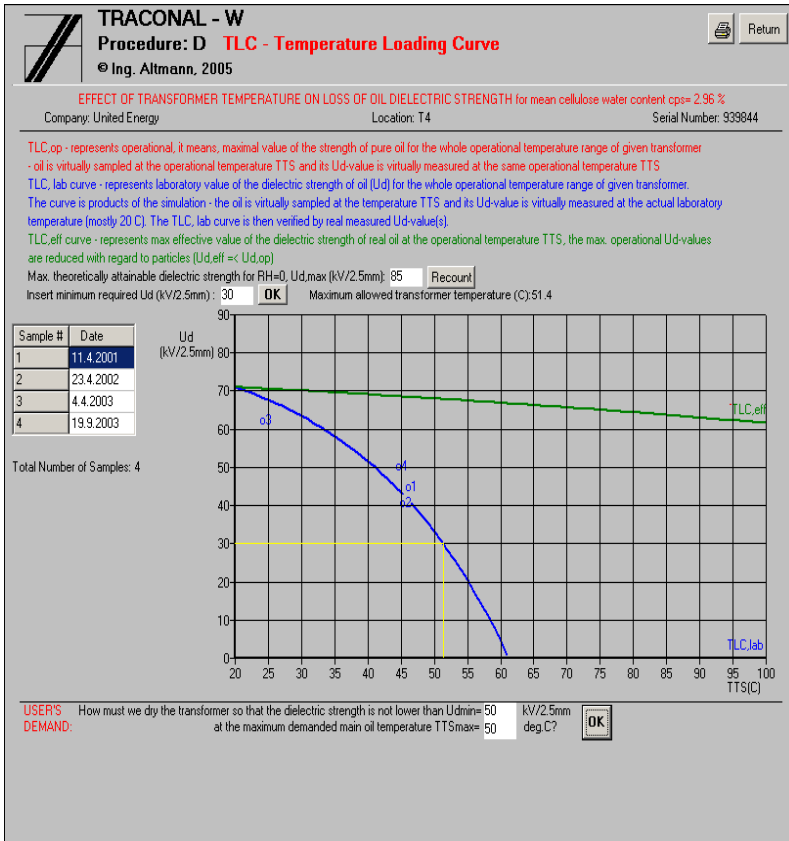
TRACONAL - W
Procedure: D TLC - Temperature Loading Curve
© Ing. Altmann, 2005

Return

EFFECT OF TRANSFORMER TEMPERATURE ON LOSS OF OIL DIELECTRIC STRENGTH for mean cellulose water content cps= 2.96 %

Company: United Energy Location: T4 Serial Number: 939844

TLC,op - represents operational, it means, maximal value of the strength of pure oil for the whole operational temperature range of given transformer - oil is virtually sampled at the operational temperature TTS and its Ud-value is virtually measured at the same operational temperature TTS

TLC, lab curve - represents laboratory value of the dielectric strength of oil (Ud) for the whole operational temperature range of given transformer. The curve is products of the simulation - the oil is virtually sampled at the temperature TTS and its Ud-value is virtually measured at the actual laboratory temperature (mostly 20 C). The TLC, lab curve is then verified by real measured Ud-value(s).

TLC,eff curve - represents max effective value of the dielectric strength of real oil at the operational temperature TTS, the max. operational Ud-values are reduced with regard to particles (Ud,eff =< Ud,op)

Max. theoretically attainable dielectric strength for RH=0, Ud,max (kV/2.5mm): 85 Recount

Insert minimum required Ud (kV/2.5mm) : 30 OK Maximum allowed transformer temperature (C):51.4

| Sample # | Date |
|---|---|
| 1 | 11.4.2001 |
| 2 | 23.4.2002 |
| 3 | 4.4.2003 |
| 4 | 19.9.2003 |

Total Number of Samples: 4

Ud (kV/2.5mm)
90 80 70 60 50 40 30 20 10 0
o3 o4 o1 o2
TLC,eff
TLC,lab
20 25 30 35 40 45 50 55 60 65 70 75 80 85 90 95 100
TTS(C)

USER'S DEMAND: How must we dry the transformer so that the dielectric strength is not lower than Udmin= 50 kV/2.5mm at the maximum demanded main oil temperature TTSmax= 50 deg.C? OK